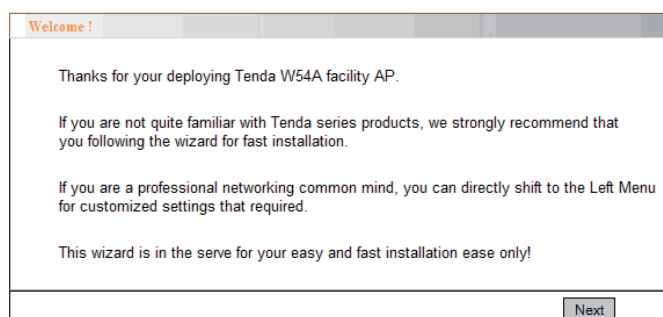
Welcome !

Thanks for your deploying Tenda W54A facility AP.

If you are not quite familiar with Tenda series products, we strongly recommend that you following the wizard for fast installation.

If you are a professional networking common mind, you can directly shift to the Left Menu for customized settings that required.

This wizard is in the serve for your easy and fast installation ease only!

Next